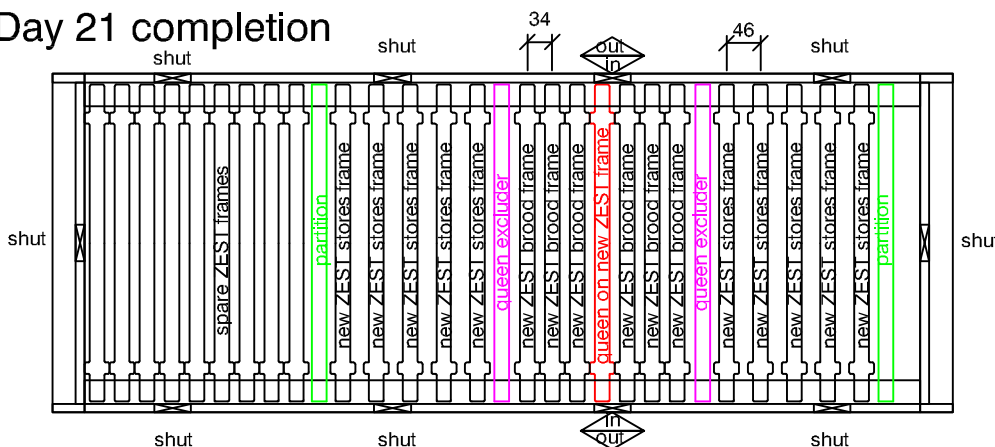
Day 21 completion

34

46

shut

shut

out

in

shut

shut

shut

spare ZEST frames

partition

new ZEST stores frame

new ZEST stores frame

new ZEST stores frame

new ZEST stores frame

new ZEST stores frame

queen excluder

new ZEST brood frame

new ZEST brood frame

new ZEST brood frame

queen on new ZEST frame

new ZEST brood frame

new ZEST brood frame

new ZEST brood frame

queen excluder

new ZEST stores frame

new ZEST stores frame

new ZEST stores frame

new ZEST stores frame

new ZEST stores frame

partition

shut

shut

in

out

shut